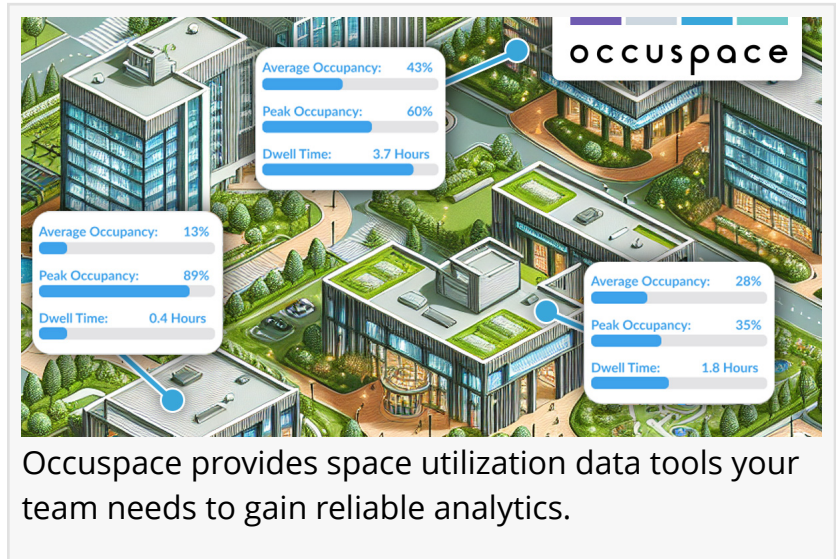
occuspace

Average Occupancy: 43%

Peak Occupancy: 60%

Dwell Time: 3.7 Hours

Average Occupancy: 13%

Peak Occupancy: 89%

Dwell Time: 0.4 Hours

Average Occupancy: 28%

Peak Occupancy: 35%

Dwell Time: 1.8 Hours

Occuspace provides space utilization data tools your team needs to gain reliable analytics.